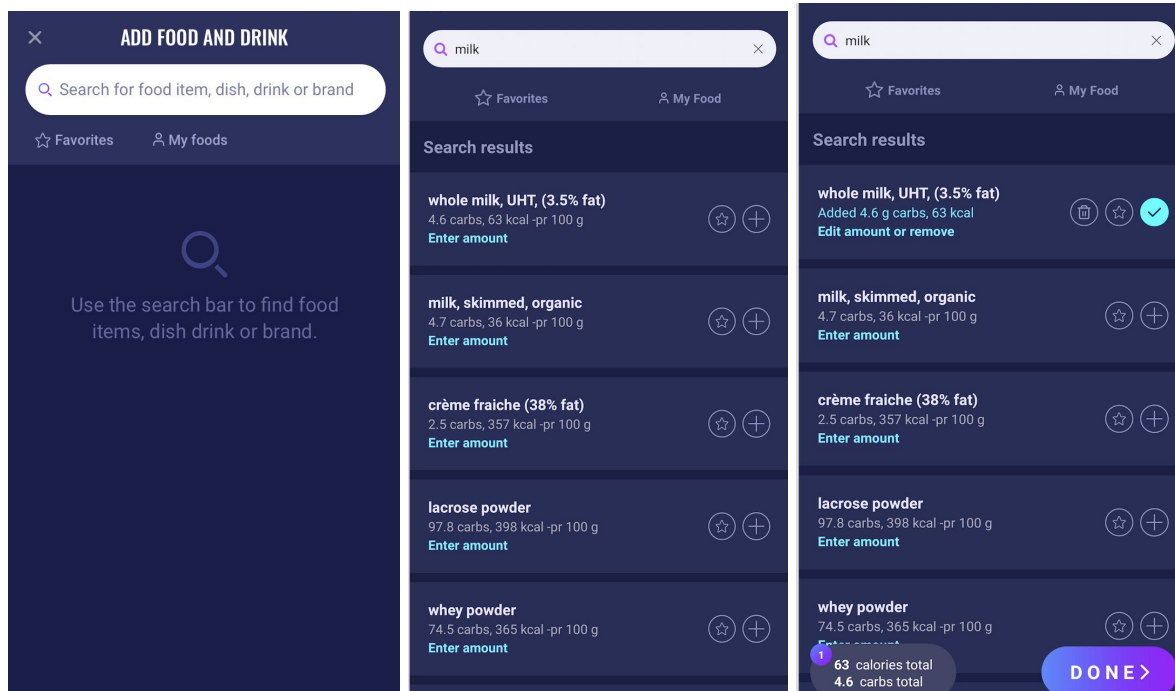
ADD FOOD AND DRINK

Search for food item, dish, drink or brand

Favorites
My foods

Use the search bar to find food items, dish drink or brand.

milk

Favorites
My Food

Search results

whole milk, UHT, (3.5% fat)
4.6 carbs, 63 kcal -pr 100 g
Enter amount

milk, skimmed, organic
4.7 carbs, 36 kcal -pr 100 g
Enter amount

crème fraiche (38% fat)
2.5 carbs, 357 kcal -pr 100 g
Enter amount

lacrose powder
97.8 carbs, 398 kcal -pr 100 g
Enter amount

whey powder
74.5 carbs, 365 kcal -pr 100 g
Enter amount

milk

Favorites
My Food

Search results

whole milk, UHT, (3.5% fat)
Added 4.6 g carbs, 63 kcal
Edit amount or remove

milk, skimmed, organic
4.7 carbs, 36 kcal -pr 100 g
Enter amount

crème fraiche (38% fat)
2.5 carbs, 357 kcal -pr 100 g
Enter amount

lacrose powder
97.8 carbs, 398 kcal -pr 100 g
Enter amount

whey powder
74.5 carbs, 365 kcal -pr 100 g
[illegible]

1
63 calories total
4.6 carbs total

DONE